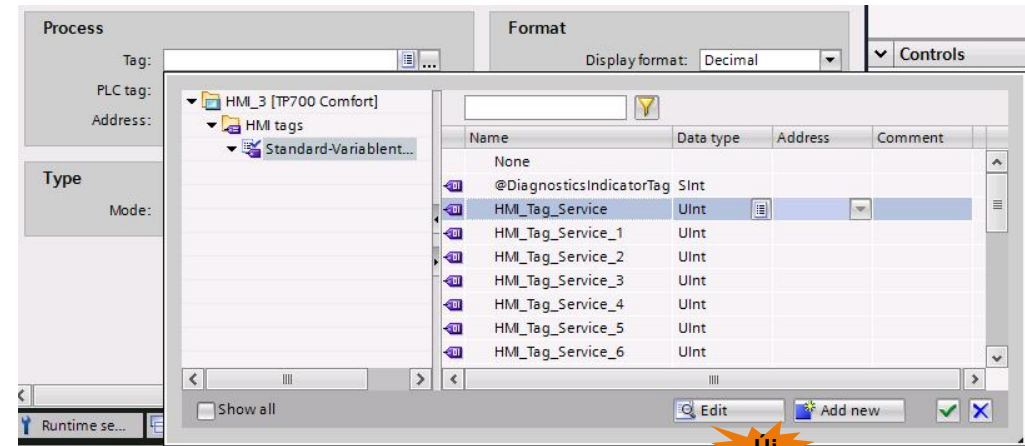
Process

Tag:

PLC tag:

Address:

Type

Mode:

Format

Display format: Decimal

Controls

HMI_3 [TP700 Comfort]

HMI tags

Standard-Variablent...

| Name | Data type | Address | Comment |
|---|---|---|---|
| None | | | |
| @DiagnosticsIndicatorTag | SInt | | |
| HMI_Tag_Service | UInt | | |
| HMI_Tag_Service_1 | UInt | | |
| HMI_Tag_Service_2 | UInt | | |
| HMI_Tag_Service_3 | UInt | | |
| HMI_Tag_Service_4 | UInt | | |
| HMI_Tag_Service_5 | UInt | | |
| HMI_Tag_Service_6 | UInt | | |

Show all

Edit

Add new

Runtime se...

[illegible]